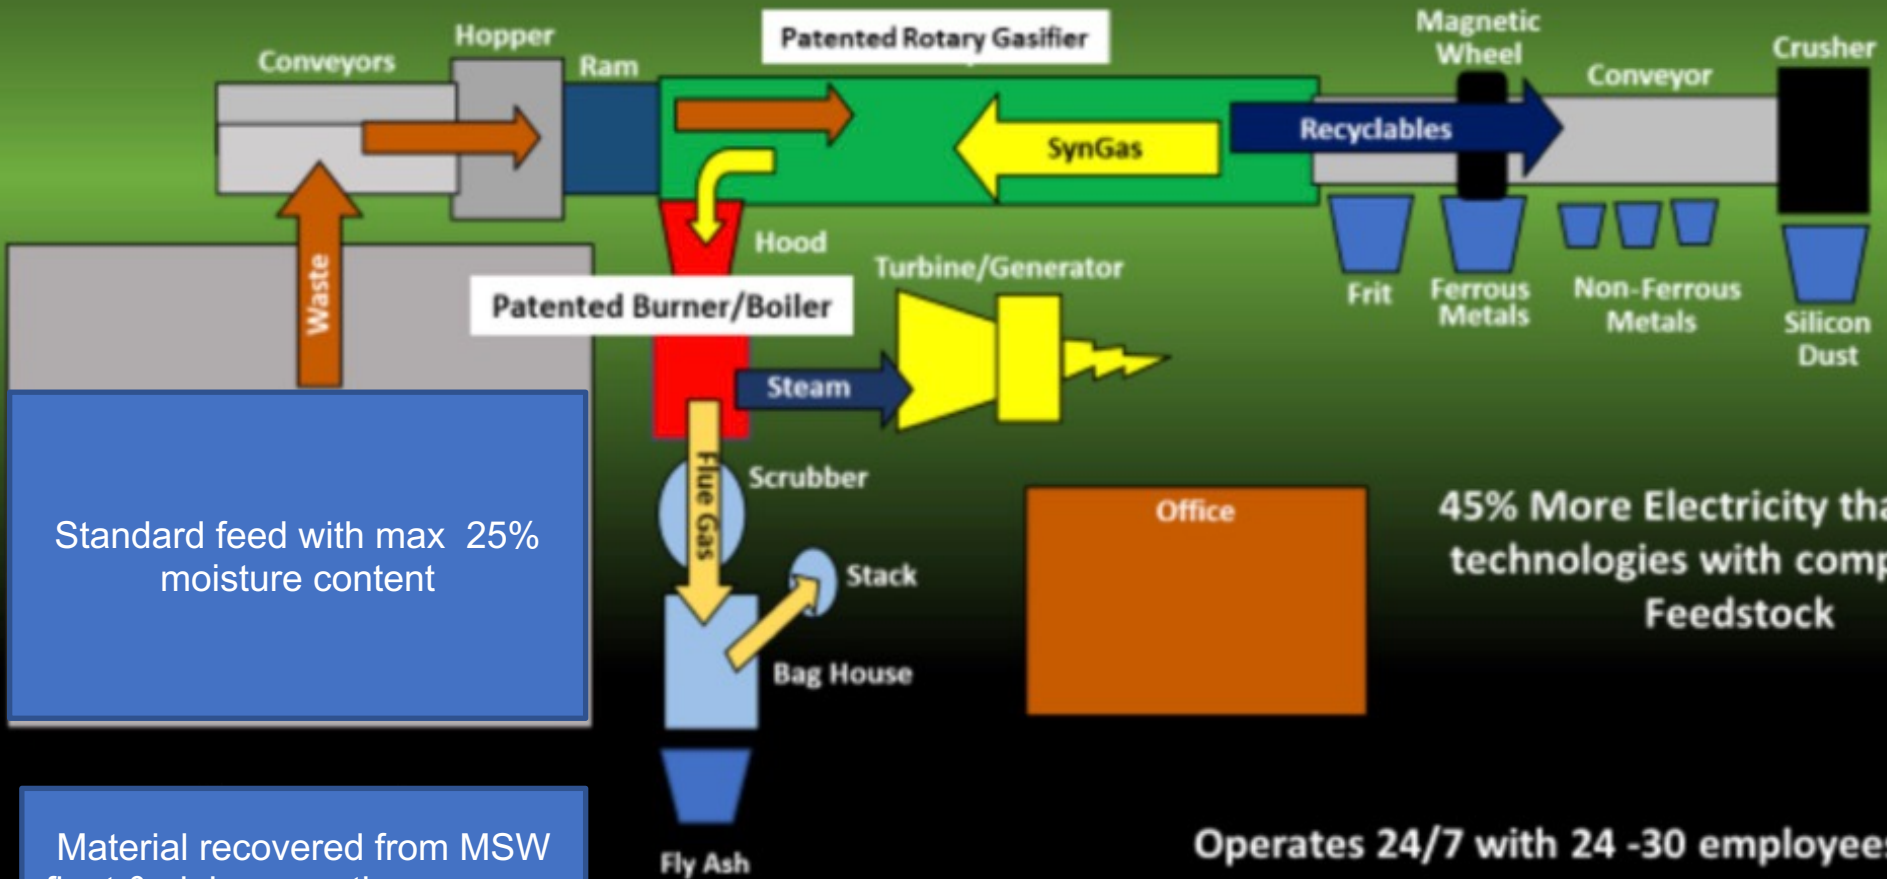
Conveyors

Hopper

Ram

Patented Rotary Gasifier

Magnetic Wheel

Conveyor

Crusher

SynGas

Recyclables

Waste

Hood

Turbine/Generator

Patented Burner/Boiler

Frit

Ferrous Metals

Non-Ferrous Metals

Silicon Dust

Steam

Standard feed with max 25% moisture content

Flue Gas

Scrubber

Stack

Bag House

Office

45% More Electricity tha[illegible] technologies with comp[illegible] Feedstock

Material recovered from MSW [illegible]

Fly Ash

Operates 24/7 with 24 -30 employee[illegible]